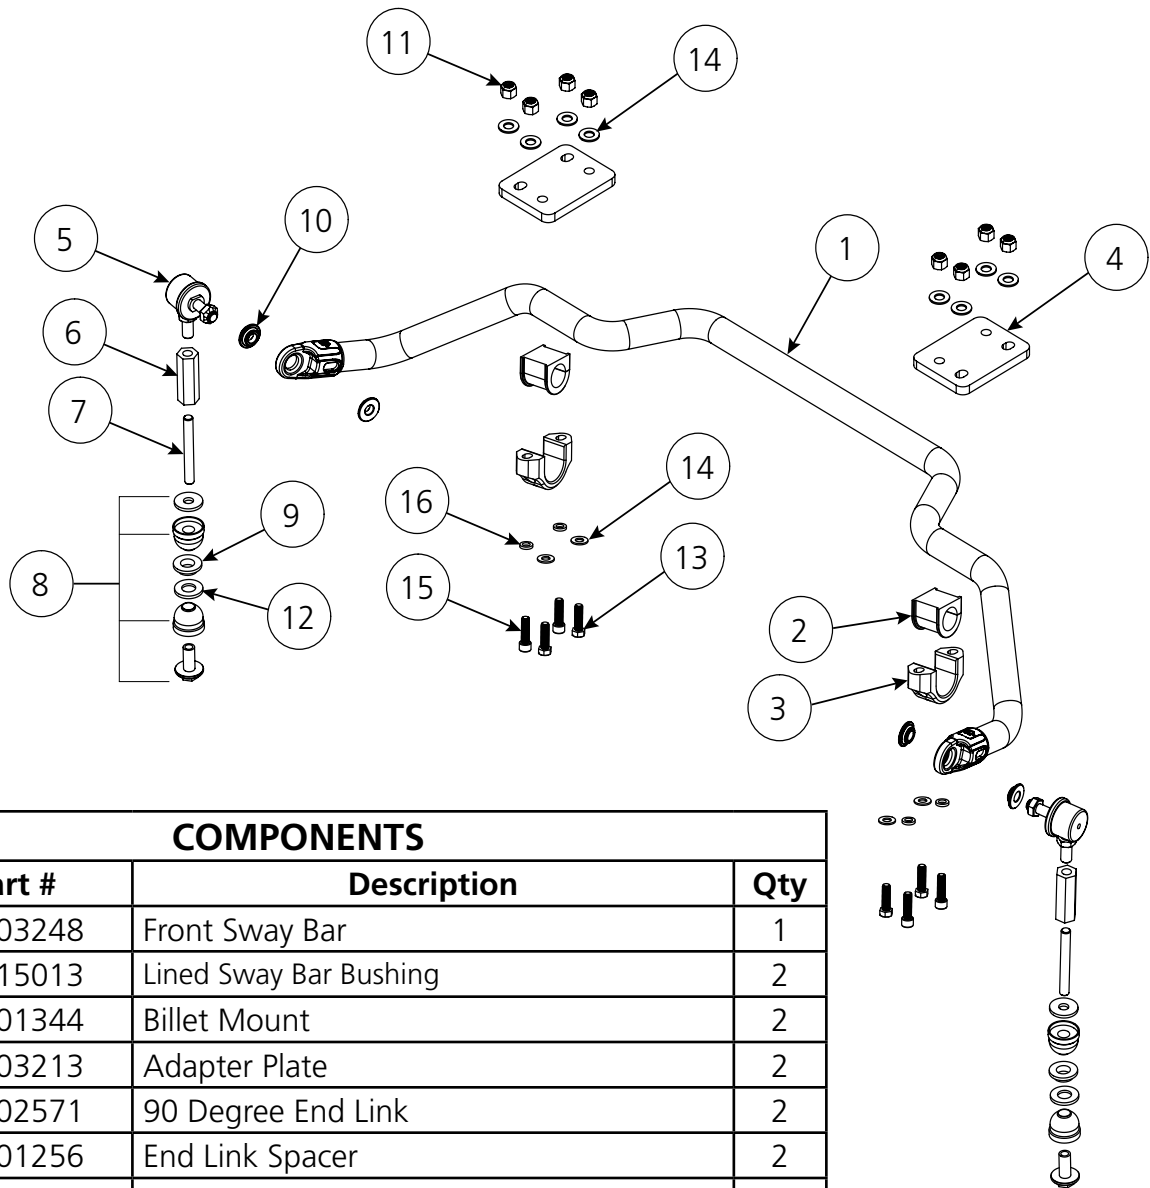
11

14

10

1

4

5

6

7

8

9

12

16

14

15

13

2

3

| COMPONENTS | | |
|---|---|---|
| art # | Description | Qty |
| 03248 | Front Sway Bar | 1 |
| 15013 | Lined Sway Bar Bushing | 2 |
| 01344 | Billet Mount | 2 |
| 03213 | Adapter Plate | 2 |
| 02571 | 90 Degree End Link | 2 |
| 01256 | End Link Spacer | 2 |